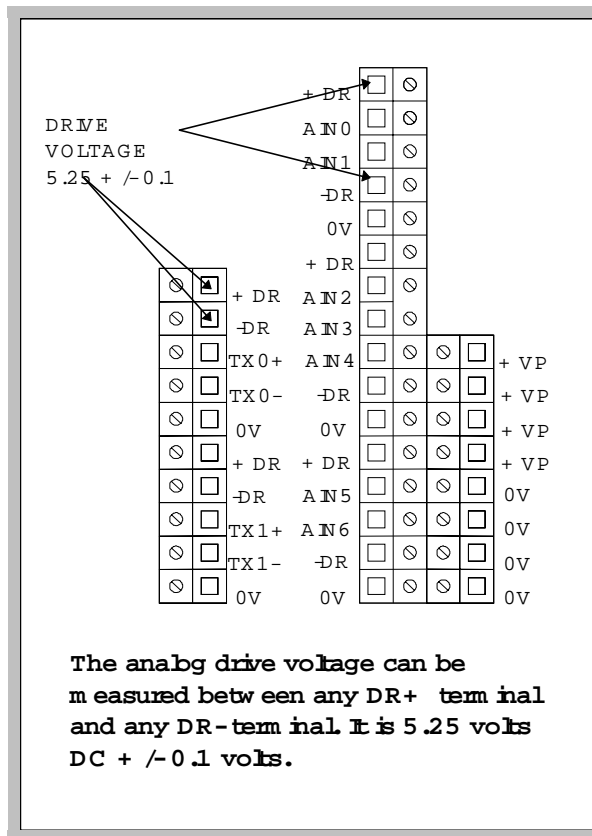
DRIVE VOLTAGE 5.25 + /- 0.1

+ DR
AIN0
AIN1
-DR
0V
+ DR
AIN2
AIN3
AIN4
-DR
0V
+ DR
AIN5
AIN6
-DR
0V

+ DR
-DR
TX0+
TX0-
0V
+ DR
-DR
TX1+
TX1-
0V

+ VP
+ VP
+ VP
+ VP
0V
0V
0V
0V

The analog drive voltage can be measured between any DR+ terminal and any DR- terminal. It is 5.25 volts DC + /- 0.1 volts.